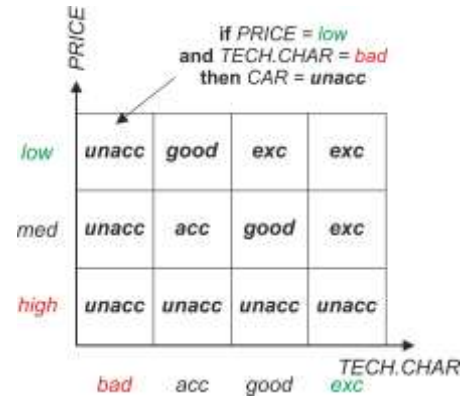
PRICE

if PRICE = low
and TECH.CHAR = bad
then CAR = unacc

| | | | | |
|---|---|---|---|---|
| low | unacc | good | exc | exc |
| med | unacc | acc | good | exc |
| high | unacc | unacc | unacc | unacc |
| | bad | acc | good | exc |

TECH.CHAR